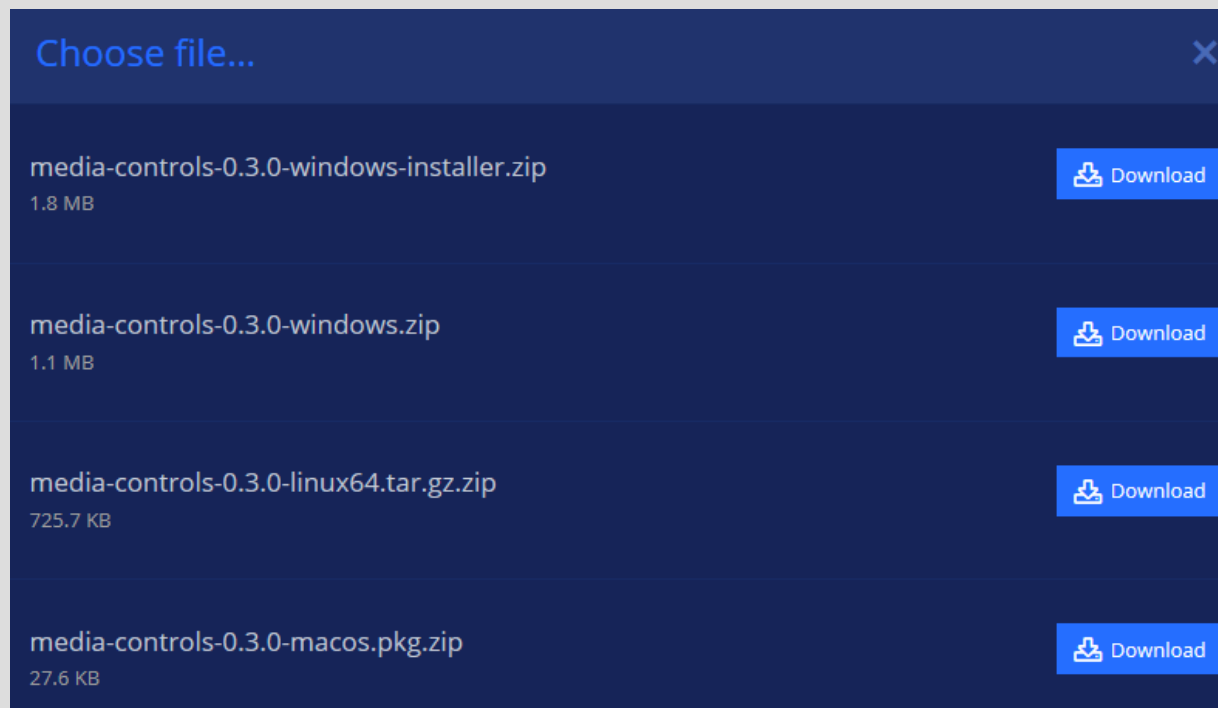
Choose file...

×

media-controls-0.3.0-windows-installer.zip
1.8 MB

Download

media-controls-0.3.0-windows.zip
1.1 MB

Download

media-controls-0.3.0-linux64.tar.gz.zip
725.7 KB

Download

media-controls-0.3.0-macos.pkg.zip
27.6 KB

Download